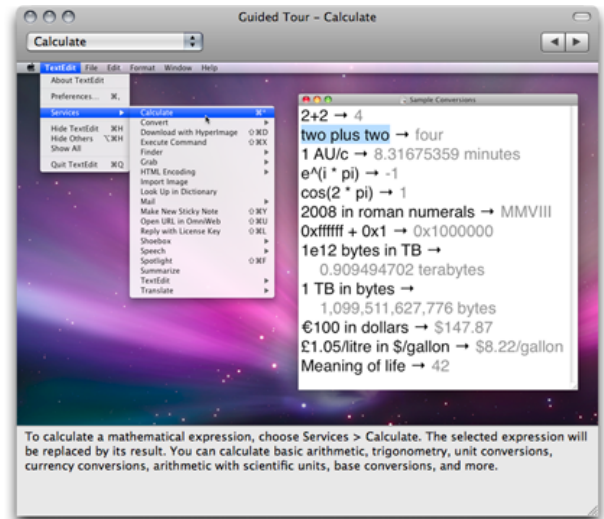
Guided Tour – Calculate

Calculate

TextEdit File Edit Format Window Help

About TextEdit
Preferences... ⌘,
Services ▶
Hide TextEdit ⌘H
Hide Others ⌥⌘H
Show All
Quit TextEdit ⌘Q

Calculate ⌘*
Convert ▶
Download with HyperImage ⇧⌘D
Execute Command ⇧⌘X
Finder ▶
Grab ▶
HTML Encoding ▶
Import Image
Look Up in Dictionary
Mail ▶
Make New Sticky Note ⇧⌘Y
Open URL in OmniWeb ⇧⌘U
Reply with License Key ⇧⌘L
Shoebox ▶
Speech ▶
Spotlight ⇧⌘F
Summarize
TextEdit ▶
Translate ▶

Sample Conversions

2+2 → 4
two plus two → four
1 AU/c → 8.31675359 minutes
e^(i * pi) → -1
cos(2 * pi) → 1
2008 in roman numerals → MMVIII
0xffffff + 0x1 → 0x1000000
1e12 bytes in TB → 0.909494702 terabytes
1 TB in bytes → 1,099,511,627,776 bytes
€100 in dollars → $147.87
£1.05/litre in $/gallon → $8.22/gallon
Meaning of life → 42

To calculate a mathematical expression, choose Services > Calculate. The selected expression will be replaced by its result. You can calculate basic arithmetic, trigonometry, unit conversions, currency conversions, arithmetic with scientific units, base conversions, and more.